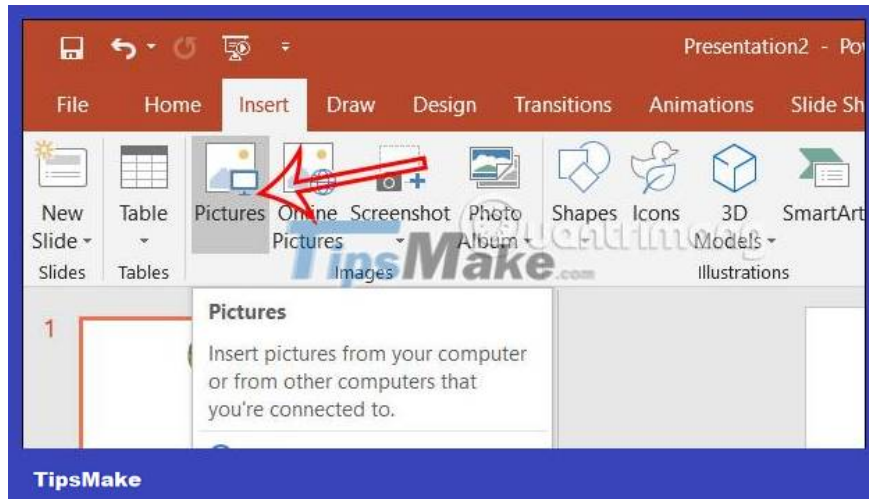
Presentation2 - Po

File Home Insert Draw Design Transitions Animations Slide Sh

New Slide Table Pictures Online Pictures Screenshot Photo Album Shapes Icons 3D Models SmartArt

Slides Tables Images Illustrations

TipsMake.com

Quantrimang

1

Pictures

Insert pictures from your computer or from other computers that you're connected to.

TipsMake